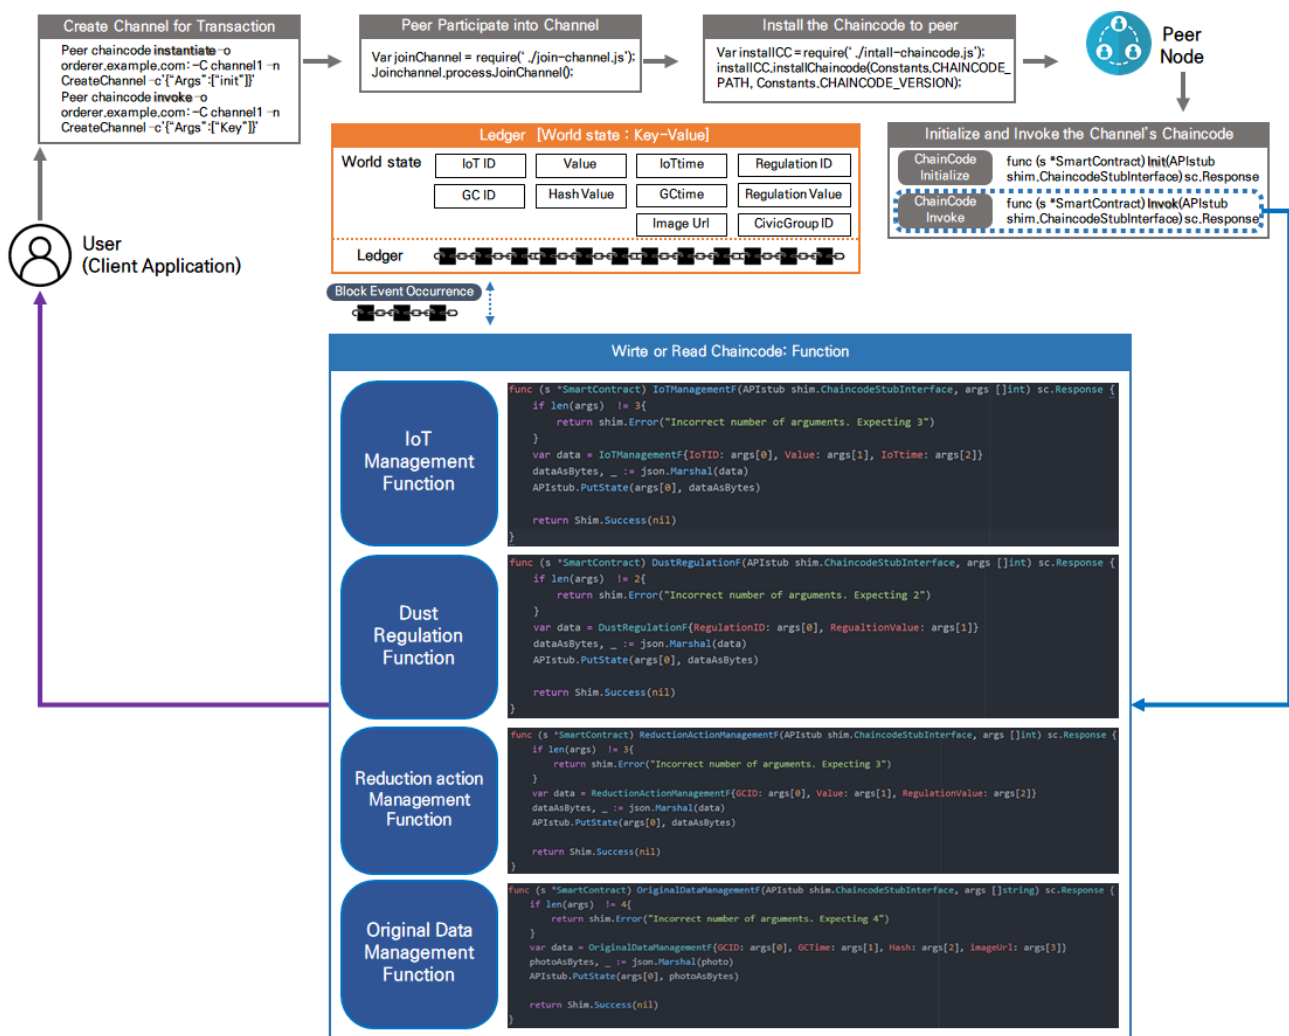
Create Channel for Transaction

Peer chaincode instantiate -o orderer.example.com:-C channel1 -n CreateChannel -c'{"Args":["init"]}'
Peer chaincode invoke -o orderer.example.com:-C channel1 -n CreateChannel -c'{"Args":["Key"]}'

Peer Participate into Channel

Var joinChannel = require('./join-channel.js');
Joinchannel.processJoinChannel();

Install the Chaincode to peer

Var installCC = require('./intall-chaincode.js');
installCC.installChaincode(Constants.CHAINCODE_PATH, Constants.CHAINCODE_VERSION);

Peer Node

Ledger [World state : Key-Value]

World state

| IoT ID | Value | IoTtime | Regulation ID |
|---|---|---|---|
| GC ID | Hash Value | GCtime | Regulation Value |
| | | Image Url | CivicGroup ID |

Ledger

Initialize and Invoke the Channel's Chaincode

ChainCode Initialize
func (s *SmartContract) Init(APIstub shim.ChaincodeStubInterface) sc.Response

ChainCode Invoke
func (s *SmartContract) Invok(APIstub shim.ChaincodeStubInterface) sc.Response

User (Client Application)

Block Event Occurrence

Wirte or Read Chaincode: Function

IoT Management Function

func (s *SmartContract) IoTManagementF(APIstub shim.ChaincodeStubInterface, args []int) sc.Response {
if len(args) != 3{
return shim.Error("Incorrect number of arguments. Expecting 3")
}
var data = IoTManagementF{IoTID: args[0], Value: args[1], IoTtime: args[2]}
dataAsBytes, _ := json.Marshal(data)
APIstub.PutState(args[0], dataAsBytes)

return Shim.Success(nil)
}

Dust Regulation Function

func (s *SmartContract) DustRegulationF(APIstub shim.ChaincodeStubInterface, args []int) sc.Response {
if len(args) != 2{
return shim.Error("Incorrect number of arguments. Expecting 2")
}
var data = DustRegulationF{RegulationID: args[0], RegualtionValue: args[1]}
dataAsBytes, _ := json.Marshal(data)
APIstub.PutState(args[0], dataAsBytes)

return Shim.Success(nil)
}

Reduction action Management Function

func (s *SmartContract) ReductionActionManagementF(APIstub shim.ChaincodeStubInterface, args []int) sc.Response {
if len(args) != 3{
return shim.Error("Incorrect number of arguments. Expecting 3")
}
var data = ReductionActionManagementF{GCID: args[0], Value: args[1], RegulationValue: args[2]}
dataAsBytes, _ := json.Marshal(data)
APIstub.PutState(args[0], dataAsBytes)

return Shim.Success(nil)
}

Original Data Management Function

func (s *SmartContract) OriginalDataManagementF(APIstub shim.ChaincodeStubInterface, args []string) sc.Response {
if len(args) != 4{
return shim.Error("Incorrect number of arguments. Expecting 4")
}
var data = OriginalDataManagementF{GCID: args[0], GCTime: args[1], Hash: args[2], imageUrl: args[3]}
photoAsBytes, _ := json.Marshal(photo)
APIstub.PutState(args[0], photoAsBytes)

return Shim.Success(nil)
}